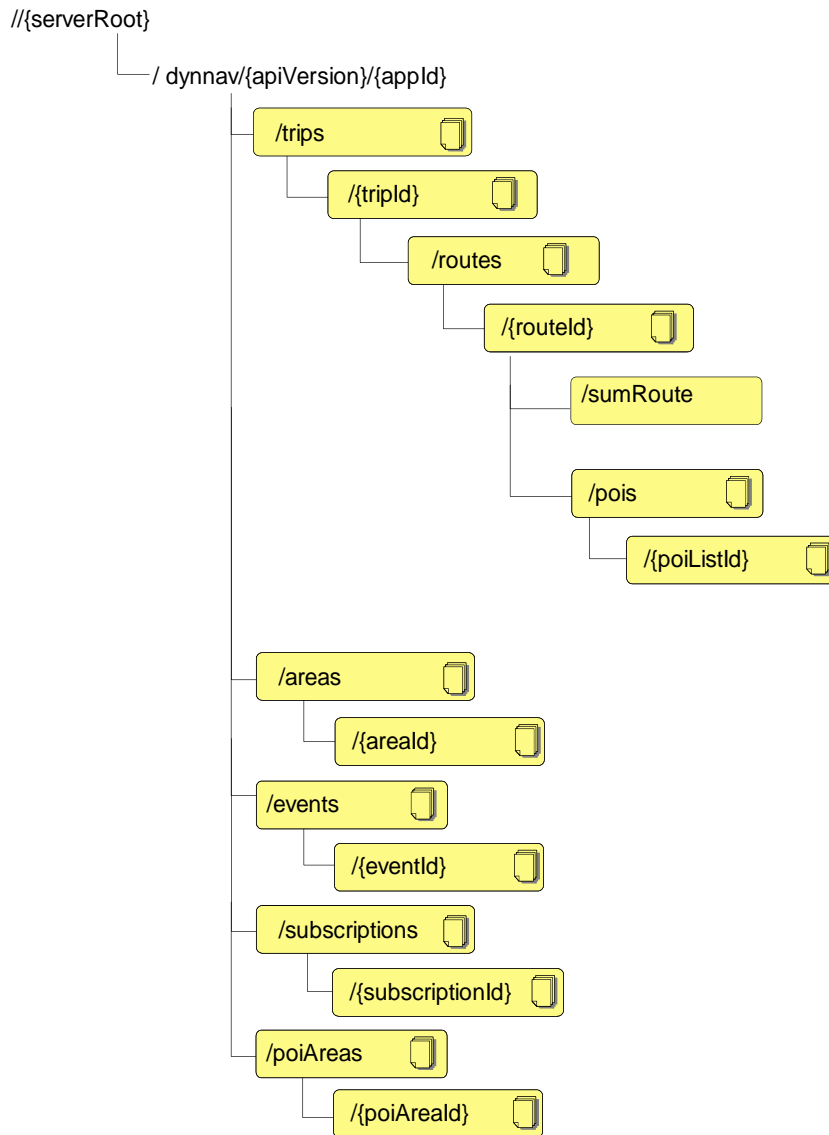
//{serverRoot}

/ dynnav/{apiVersion}/{appId}

/trips

/{tripId}

/routes

/{routeId}

/sumRoute

/pois

/{poiListId}

/areas

/{areaId}

/events

/{eventId}

/subscriptions

/{subscriptionId}

/poiAreas

/{poiAreaId}